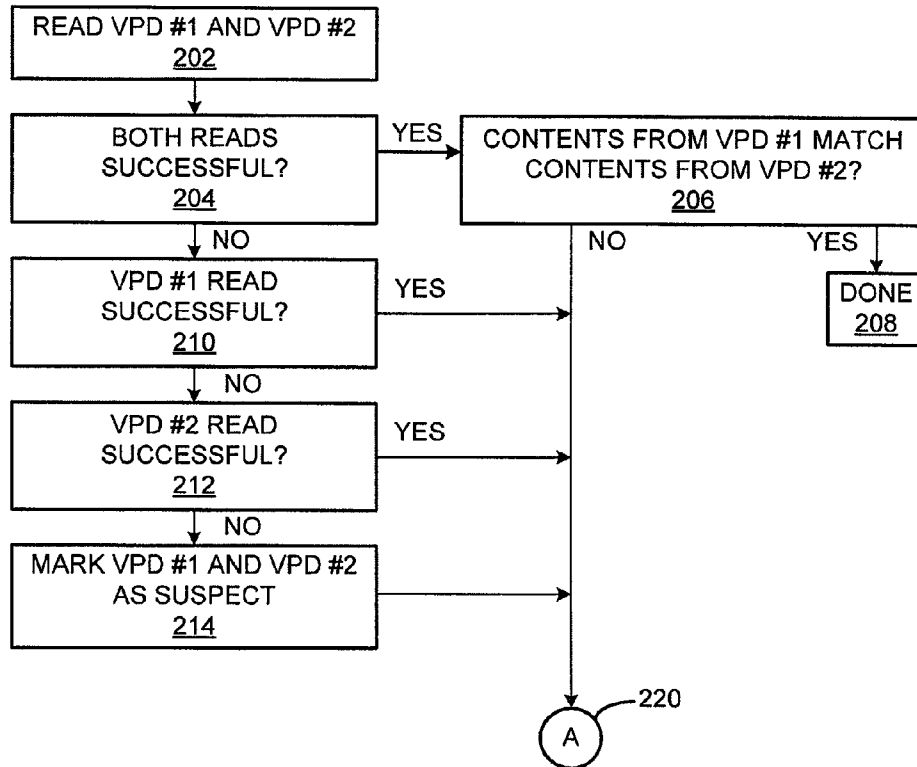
READ VPD #1 AND VPD #2
202

BOTH READS SUCCESSFUL?
204

YES

CONTENTS FROM VPD #1 MATCH CONTENTS FROM VPD #2?
206

NO

NO

YES

VPD #1 READ SUCCESSFUL?
210

YES

DONE
208

NO

VPD #2 READ SUCCESSFUL?
212

YES

NO

MARK VPD #1 AND VPD #2 AS SUSPECT
214

220

A